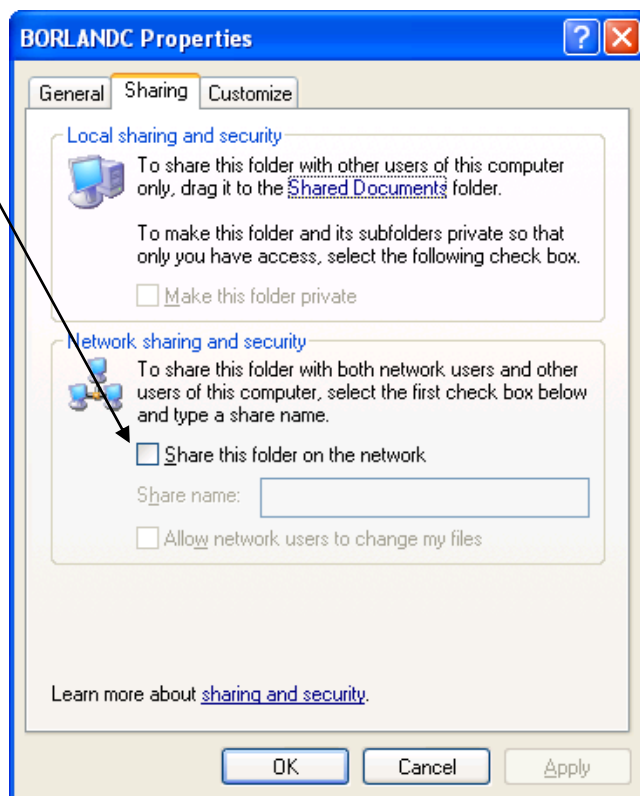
BORLANDC Properties

General | Sharing | Customize

Local sharing and security

To share this folder with other users of this computer only, drag it to the Shared Documents folder.

To make this folder and its subfolders private so that only you have access, select the following check box.

Make this folder private

Network sharing and security

To share this folder with both network users and other users of this computer, select the first check box below and type a share name.

Share this folder on the network

Share name:

Allow network users to change my files

Learn more about sharing and security.

OK | Cancel | Apply